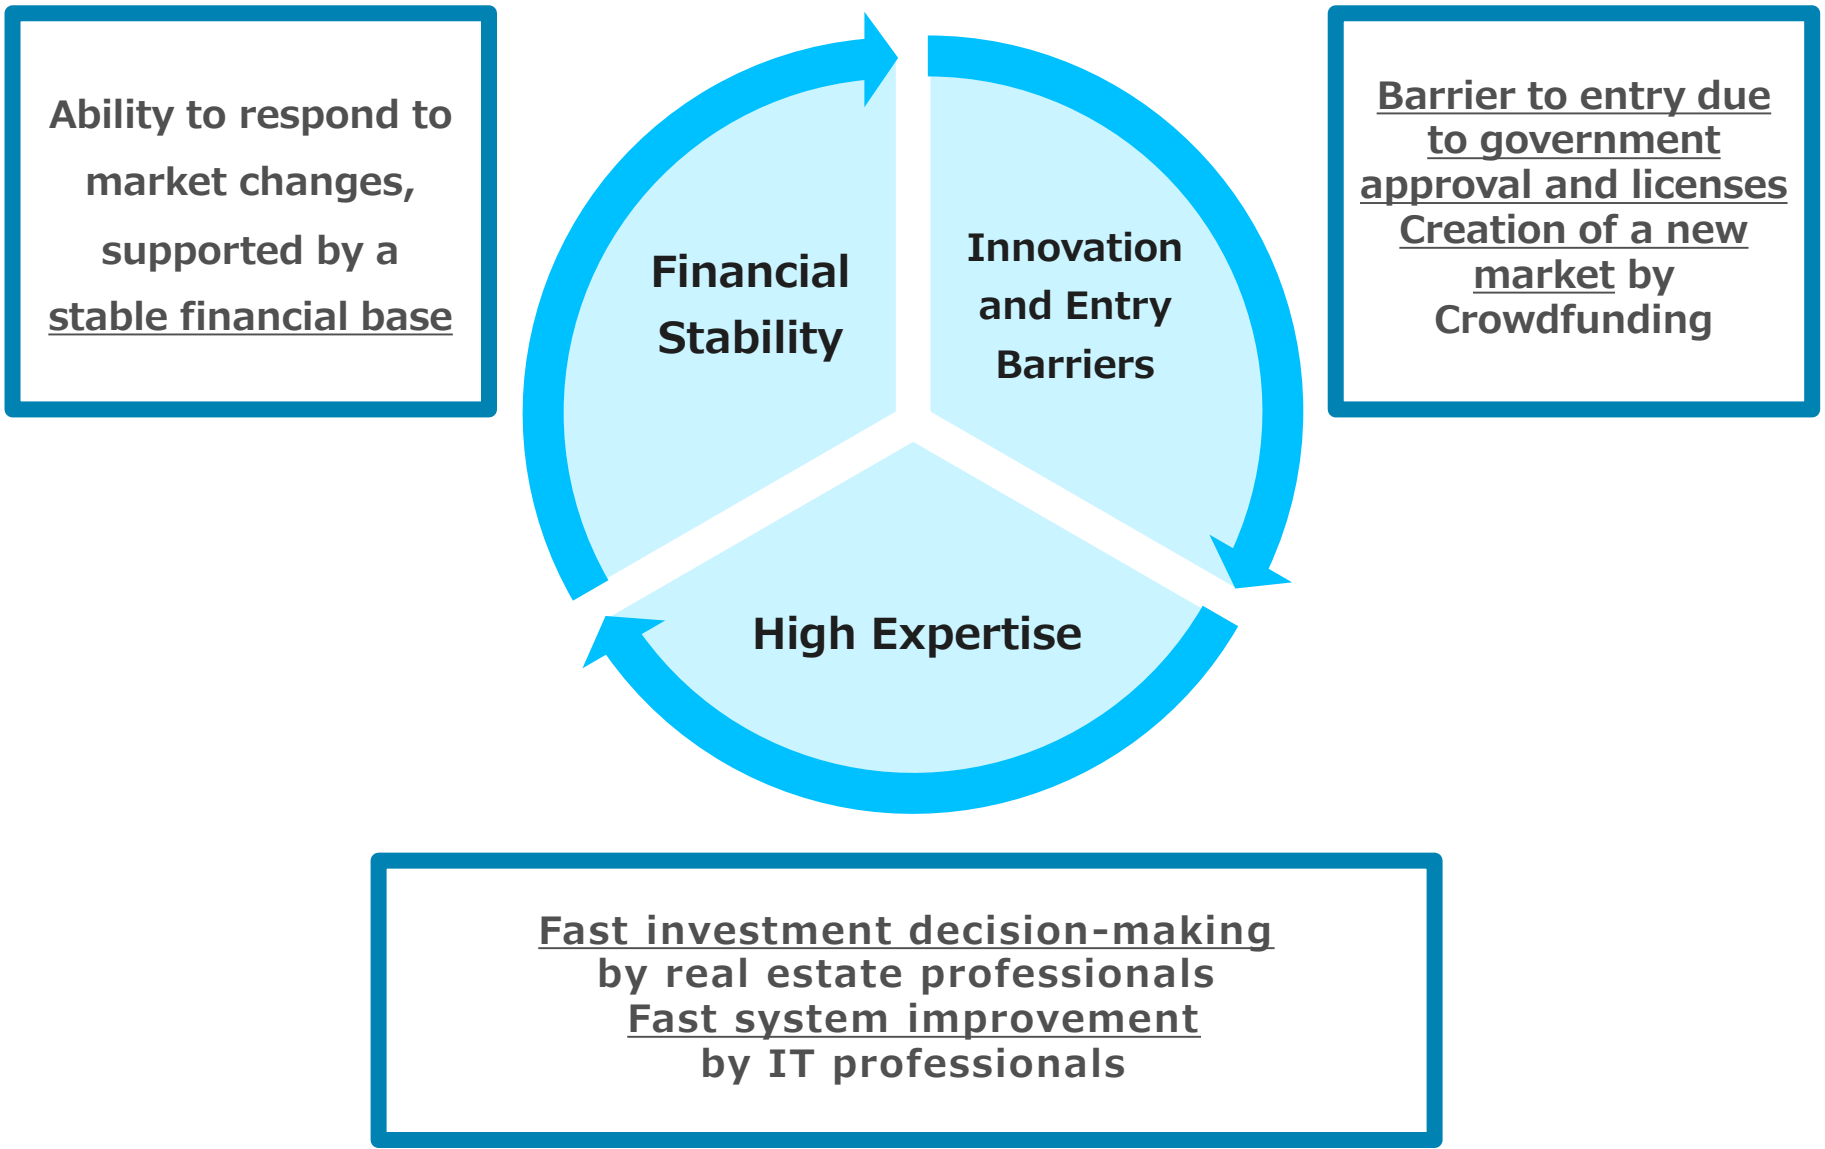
Ability to respond to market changes, supported by a stable financial base

Financial Stability

Innovation and Entry Barriers

Barrier to entry due to government approval and licenses
Creation of a new market by Crowdfunding

High Expertise

Fast investment decision-making by real estate professionals
Fast system improvement by IT professionals